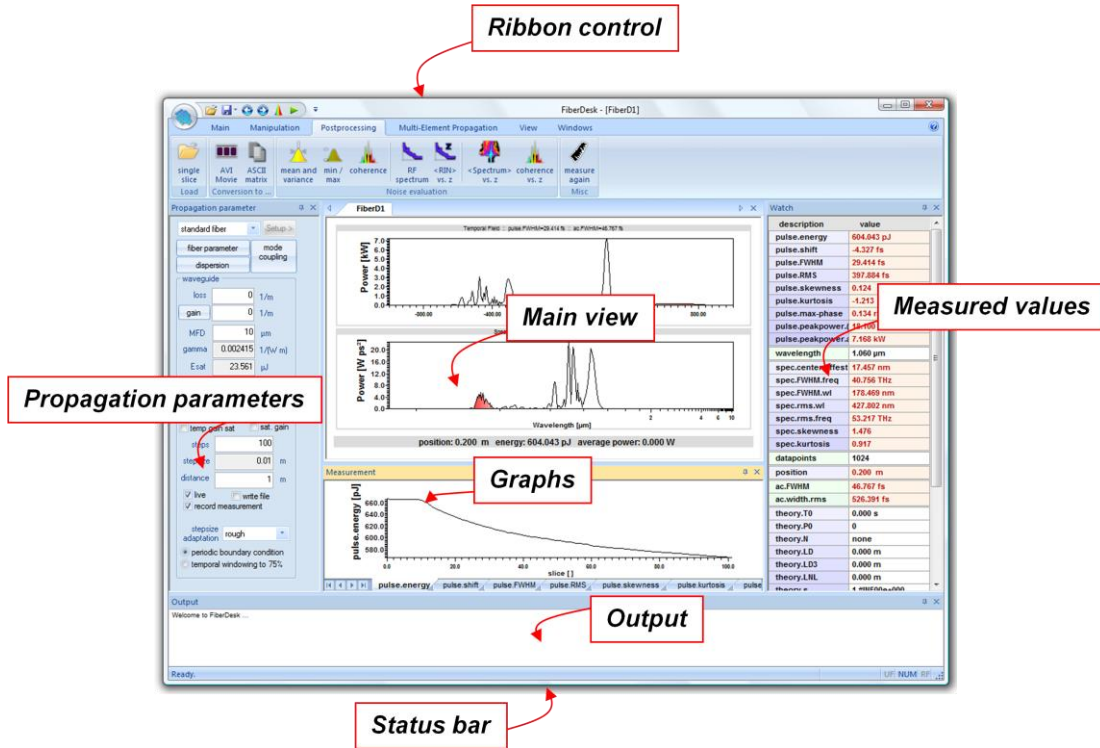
Ribbon control

FiberDesk - [FiberD1]

Main Manipulation Postprocessing Multi-Element Propagation View Windows

single slice
Load
AVI Movie
ASCII matrix
Conversion to ...
mean and variance
min / max
coherence
RF spectrum
<RIN> vs. z
<Spectrum> vs. z
coherence vs. z
Noise evaluation
measure again
Misc

Propagation parameter
standard fiber
Setup >
fiber parameter
mode coupling
dispersion
waveguide
loss 0 1/m
gain 0 1/m
MFD 10 µm
gamma 0.002415 1/(W m)
Esat 23.561 pJ

Propagation parameters

temp gain sat
sat. gain
steps 100
stepsize 0.01 m
distance 1 m
live
write file
record measurement
stepsize adaptation rough
periodic boundary condition
temporal windowing to 75%

FiberD1
Temporal Field :: pulse.FWHM=29.414 fs :: ac.FWHM=46.767 fs
Power [kW]
7.0
6.0
5.0
4.0
3.0
2.0
1.0
0.0
-800.00
-400.00
800.00

Main view

Power [W ps$^2$]
20.0
16.0
12.0
8.0
4.0
0.0
Wavelength [µm]
2
4
6
10

position: 0.200 m energy: 604.043 pJ average power: 0.000 W

Measurement

Graphs

pulse.energy [pJ]
660.0
640.0
620.0
600.0
580.0
20.0
40.0
60.0
80.0
100.0
slice []

pulse.energy pulse.shift pulse.FWHM pulse.RMS pulse.skewness pulse.kurtosis pulse

Watch

| description | value |
|---|---|
| pulse.energy | 604.043 pJ |
| pulse.shift | -4.327 fs |
| pulse.FWHM | 29.414 fs |
| pulse.RMS | 397.884 fs |
| pulse.skewness | 0.124 |
| pulse.kurtosis | -1.213 |
| pulse.max-phase | 0.134 r |
| pulse.peakpower. | 18.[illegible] |
| pulse.peakpower. | 7.168 kW |
| wavelength | 1.060 µm |
| spec.center.offset | 17.457 nm |
| spec.FWHM.freq | 40.756 THz |
| spec.FWHM.wl | 178.469 nm |
| spec.rms.wl | 427.802 nm |
| spec.rms.freq | 53.217 THz |
| spec.skewness | 1.476 |
| spec.kurtosis | 0.917 |
| datapoints | 1024 |
| position | 0.200 m |
| ac.FWHM | 46.767 fs |
| ac.width.rms | 526.391 fs |
| theory.T0 | 0.000 s |
| theory.P0 | 0 |
| theory.N | none |
| theory.LD | 0.000 m |
| theory.LD3 | 0.000 m |
| theory.LNL | 0.000 m |

Measured values

Output
Welcome to FiberDesk ...

Output

Ready.
UF NUM RF

Status bar